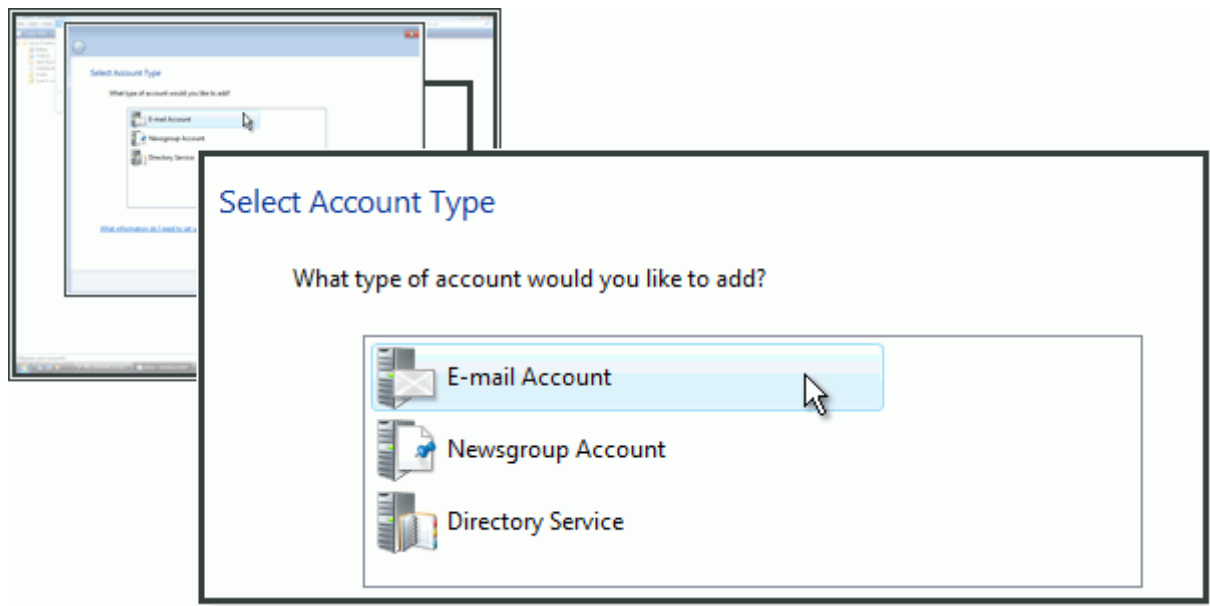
Select Account Type

What type of account would you like to add?

E-mail Account

Newsgroup Account

Directory Service

Select Account Type

What type of account would you like to add?

E-mail Account

Newsgroup Account

Directory Service

What information do I need to set u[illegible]